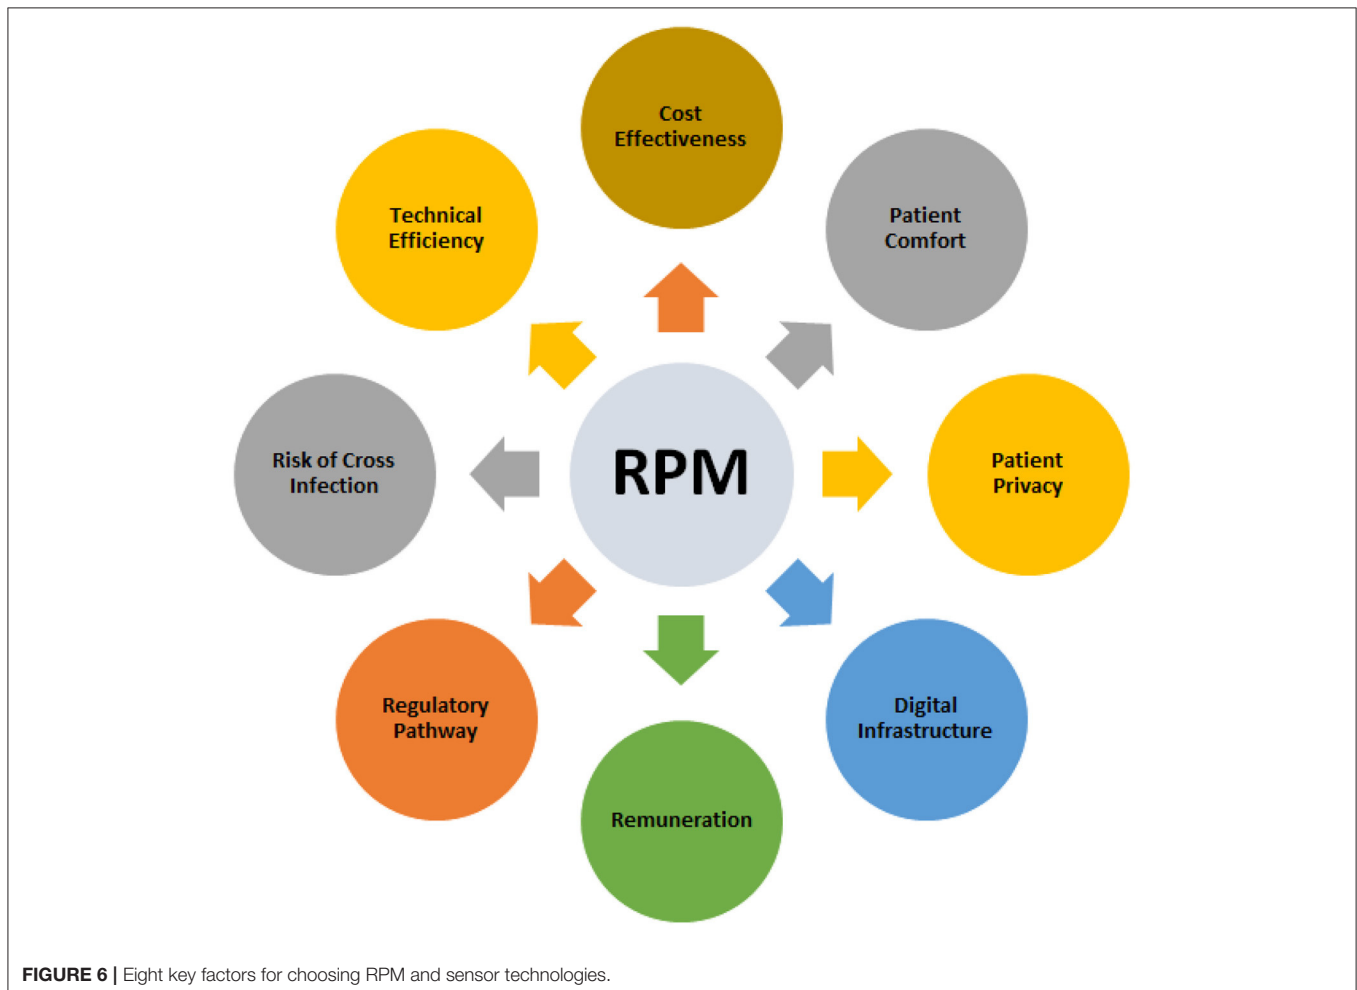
Cost Effectiveness

Technical Efficiency

Patient Comfort

RPM

Risk of Cross Infection

Patient Privacy

Regulatory Pathway

Digital Infrastructure

Remuneration

**FIGURE 6 |** Eight key factors for choosing RPM and sensor technologies.